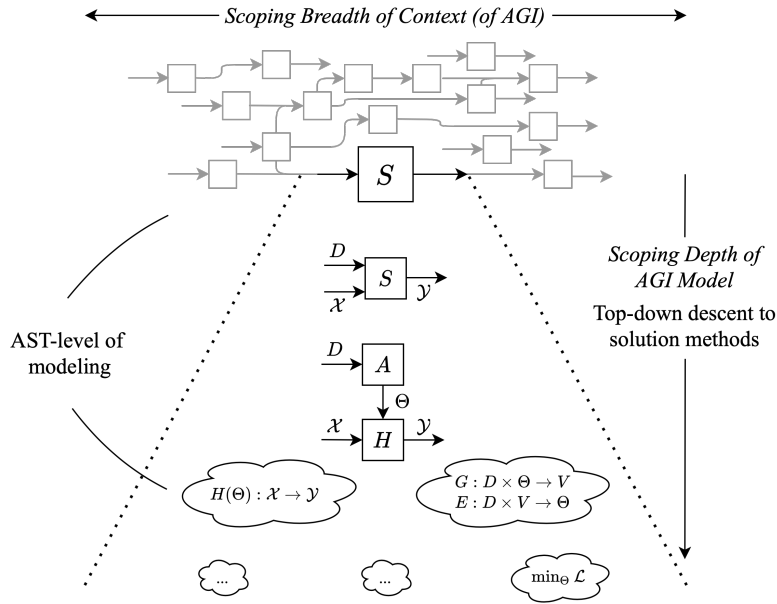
Scoping Breadth of Context (of AGI)

$S$

Scoping Depth of AGI Model

Top-down descent to solution methods

AST-level of modeling

$D$

$S$

$\mathcal{X}$

$\mathcal{Y}$

$D$

$A$

$\Theta$

$\mathcal{X}$

$H$

$\mathcal{Y}$

$H(\Theta) : \mathcal{X} \to \mathcal{Y}$

$G : D \times \Theta \to V$
$E : D \times V \to \Theta$

...

...

$\min_\Theta \mathcal{L}$